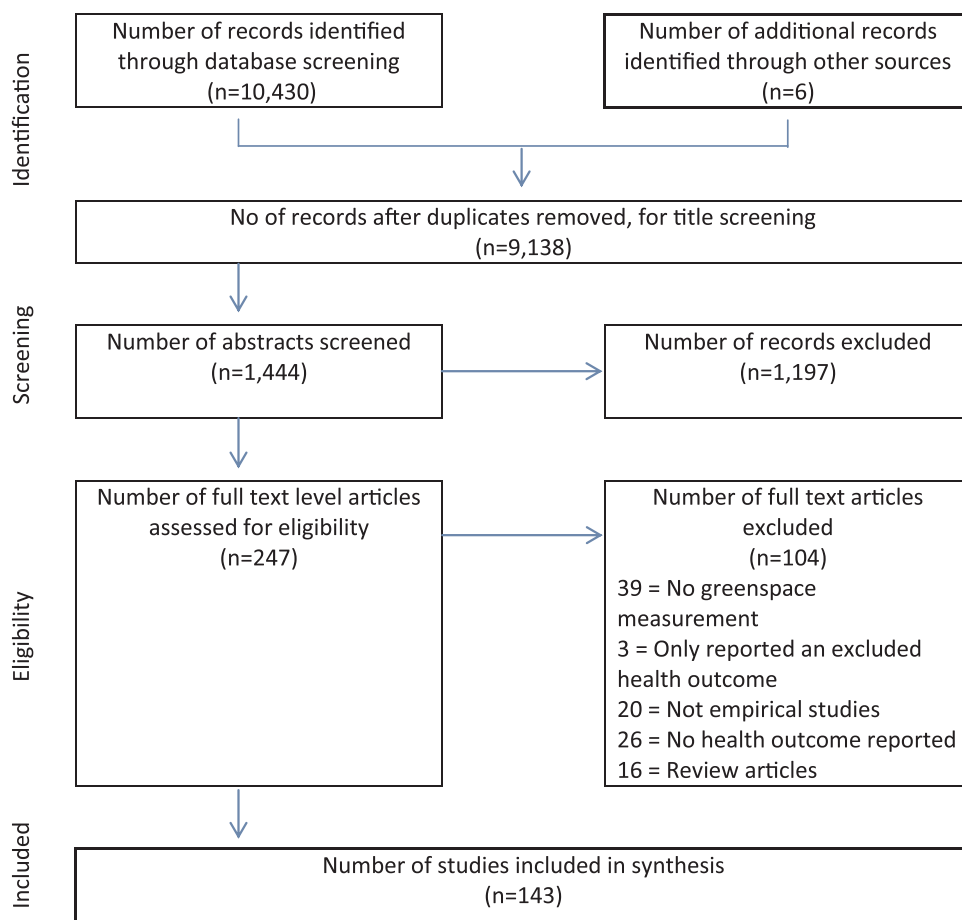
Identification

Number of records identified through database screening (n=10,430)

Number of additional records identified through other sources (n=6)

No of records after duplicates removed, for title screening (n=9,138)

Screening

Number of abstracts screened (n=1,444)

Number of records excluded (n=1,197)

Eligibility

Number of full text level articles assessed for eligibility (n=247)

Number of full text articles excluded (n=104)
39 = No greenspace measurement
3 = Only reported an excluded health outcome
20 = Not empirical studies
26 = No health outcome reported
16 = Review articles

Included

Number of studies included in synthesis (n=143)